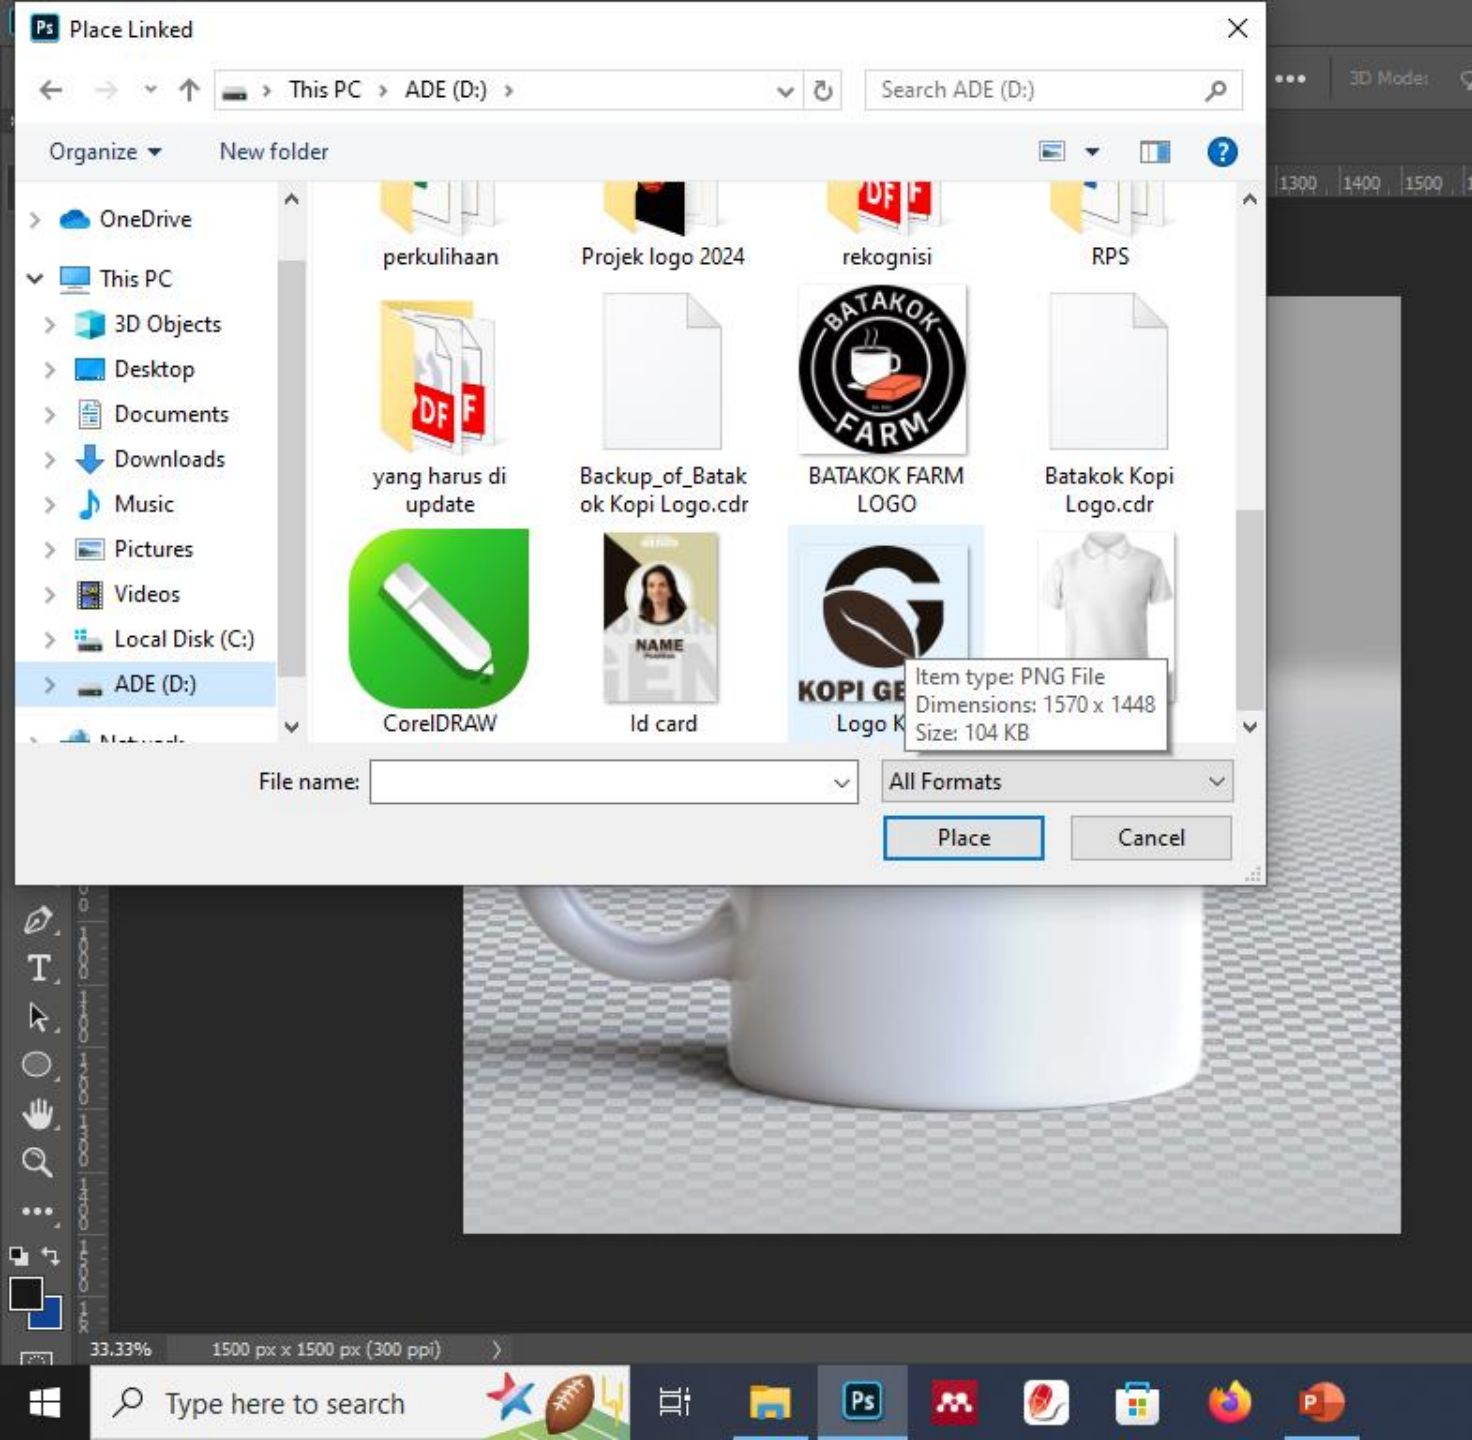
Ps Place Linked

This PC › ADE (D:) ›

Search ADE (D:)

Organize ▾ New folder

OneDrive
This PC
3D Objects
Desktop
Documents
Downloads
Music
Pictures
Videos
Local Disk (C:)
ADE (D:)
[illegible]

perkulihaan
Projek logo 2024
rekognisi
RPS
PDF
yang harus di update
Backup_of_Batakok Kopi Logo.cdr
BATAKOK FARM
BATAKOK FARM LOGO
Batakok Kopi Logo.cdr
CorelDRAW
NAME
Id card
KOPI GE
Logo K
Item type: PNG File
Dimensions: 1570 x 1448
Size: 104 KB

File name:
All Formats
Place
Cancel

3D Mode:
1300 1400 1500

33.33%
1500 px x 1500 px (300 ppi)

Type here to search